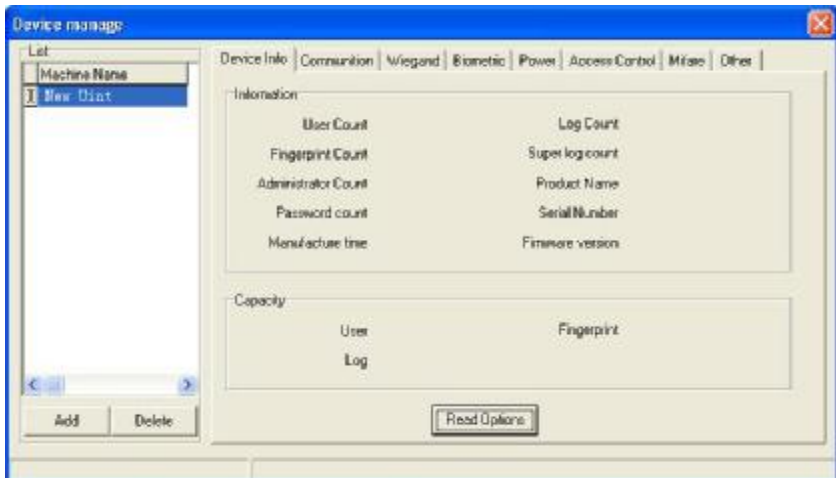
Device manage

List

| | Machine Name |
|---|---|
| 1 | New Unit |

Add Delete

Device Info | Communition | Wiegand | Biometric | Power | Access Control | Mifare | Other

Information

User Count
Log Count
Fingerprint Count
Super log count
Administrator Count
Product Name
Password count
Serial Number
Manufacture time
Firmware version

Capacity

User
Fingerprint
Log

Read Options